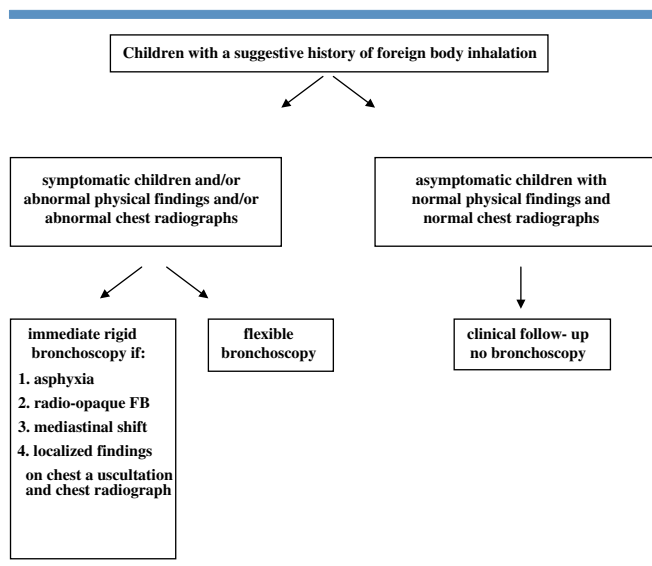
Children with a suggestive history of foreign body inhalation

symptomatic children and/or abnormal physical findings and/or abnormal chest radiographs

asymptomatic children with normal physical findings and normal chest radiographs

immediate rigid bronchoscopy if:
1. asphyxia
2. radio-opaque FB
3. mediastinal shift
4. localized findings on chest a uscultation and chest radiograph

flexible bronchoscopy

clinical follow- up no bronchoscopy